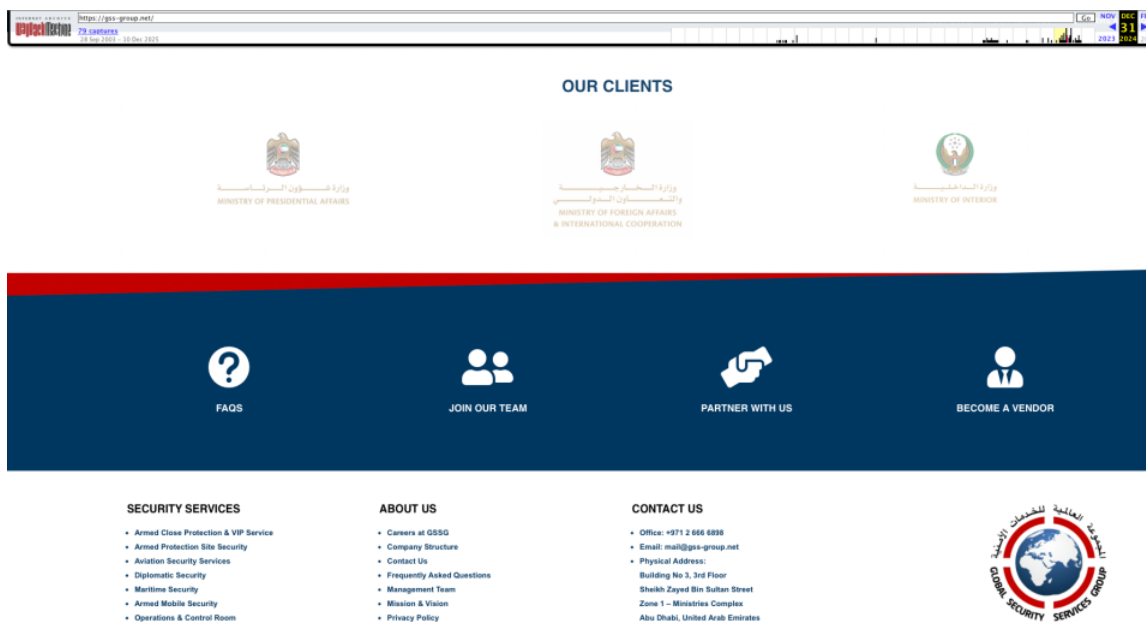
INTERNET ARCHIVE WaybackMachine https://gss-group.net/ Go NOV DEC 31 2023 2024
79 captures
28 Sep 2003 - 10 Dec 2025

OUR CLIENTS

وزارة شؤون الرئاسة
MINISTRY OF PRESIDENTIAL AFFAIRS

وزارة الخارجية والتعاون الدولي
MINISTRY OF FOREIGN AFFAIRS & INTERNATIONAL COOPERATION

وزارة الداخلية
MINISTRY OF INTERIOR

FAQS

JOIN OUR TEAM

PARTNER WITH US

BECOME A VENDOR

SECURITY SERVICES
- Armed Close Protection & VIP Service
- Armed Protection Site Security
- Aviation Security Services
- Diplomatic Security
- Maritime Security
- Armed Mobile Security
- Operations & Control Room

ABOUT US
- Careers at GSSG
- Company Structure
- Contact Us
- Frequently Asked Questions
- Management Team
- Mission & Vision
- Privacy Policy

CONTACT US
- Office: +971 2 666 6898
- Email: mail@gss-group.net
- Physical Address:
Building No 3, 3rd Floor
Sheikh Zayed Bin Sultan Street
Zone 1 – Ministries Complex
Abu Dhabi, United Arab Emirates

المجموعة العالمية للخدمات الأمنية
GLOBAL SECURITY SERVICES GROUP